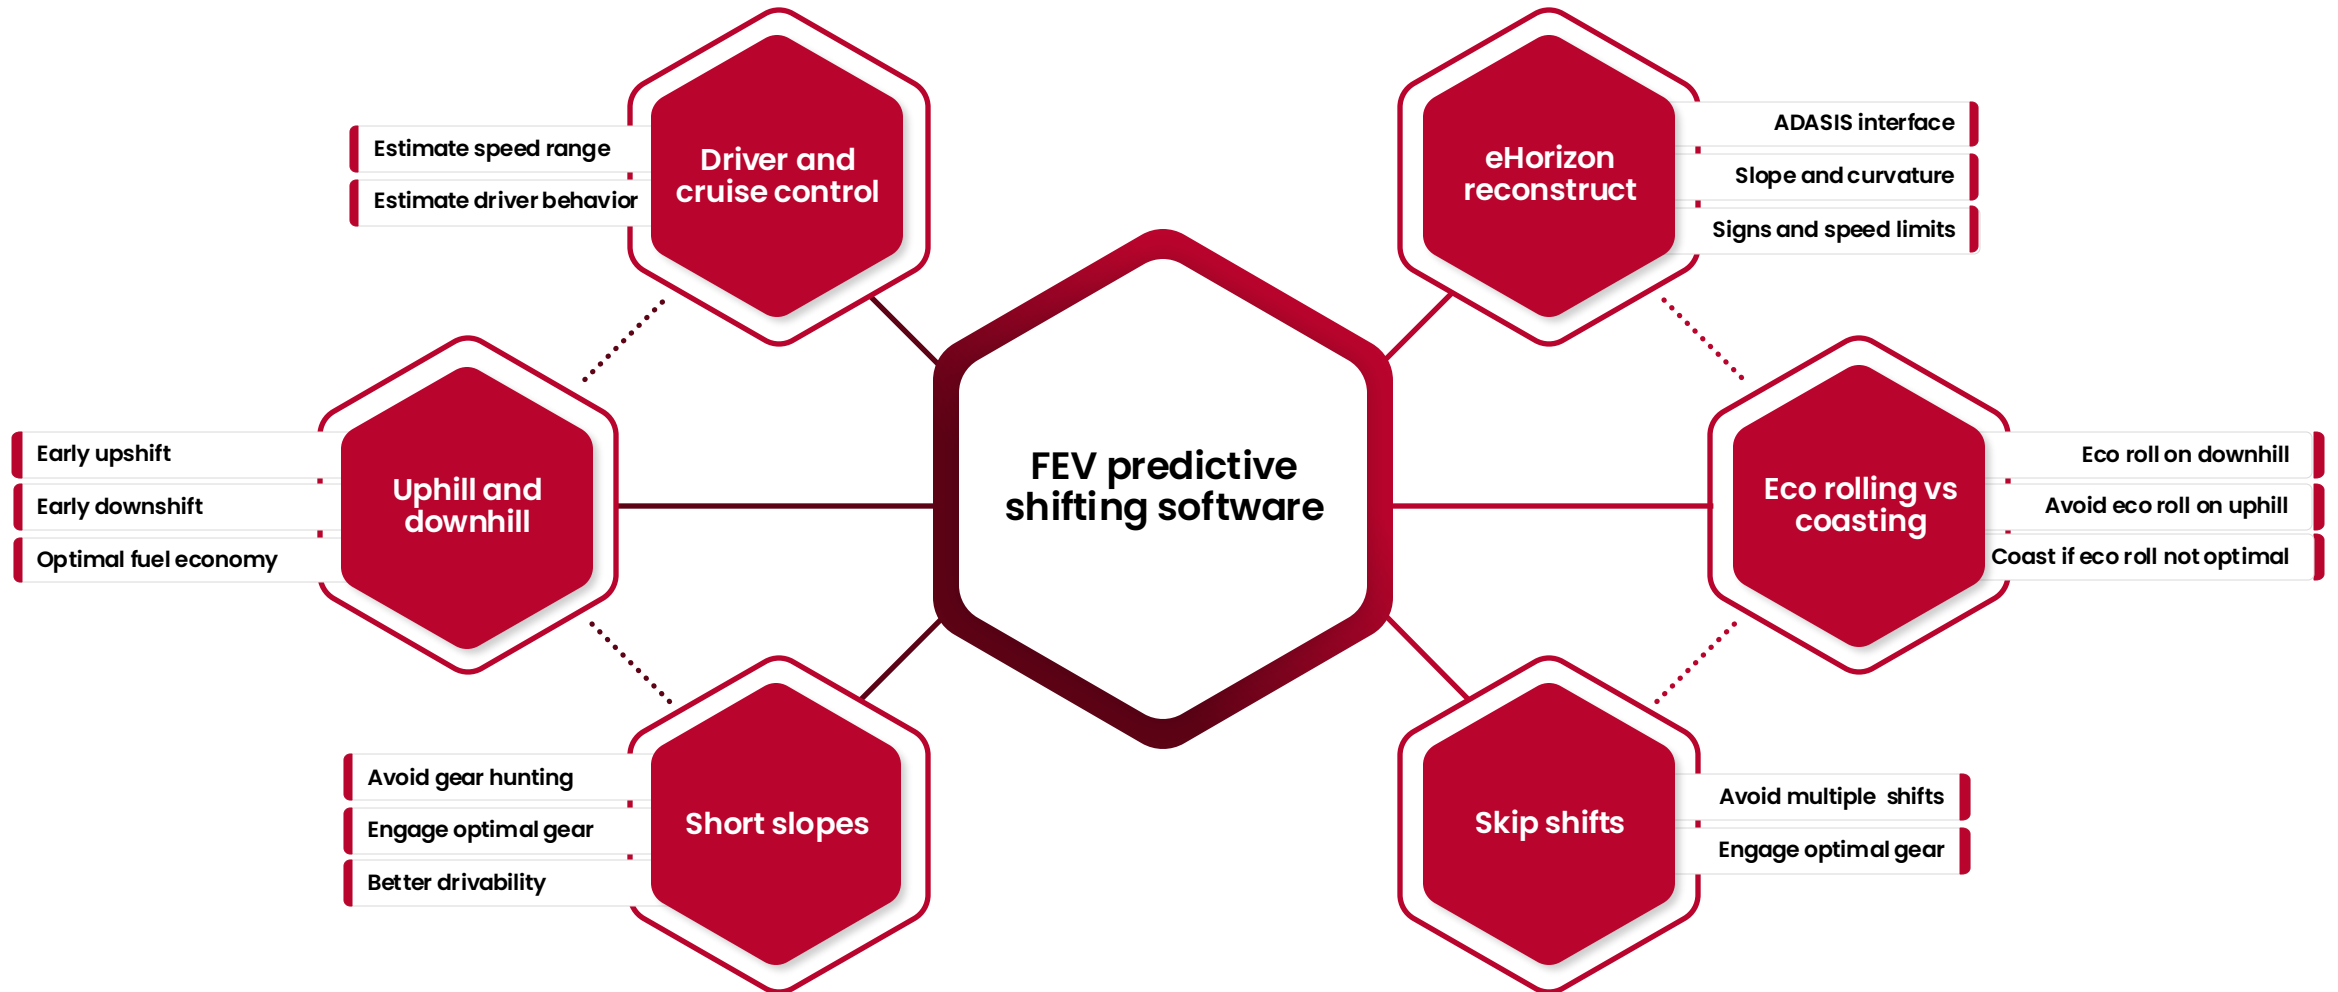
FEV predictive shifting software

Driver and cruise control

Estimate speed range

Estimate driver behavior

eHorizon reconstruct

ADASIS interface

Slope and curvature

Signs and speed limits

Uphill and downhill

Early upshift

Early downshift

Optimal fuel economy

Eco rolling vs coasting

Eco roll on downhill

Avoid eco roll on uphill

Coast if eco roll not optimal

Short slopes

Avoid gear hunting

Engage optimal gear

Better drivability

Skip shifts

Avoid multiple shifts

Engage optimal gear